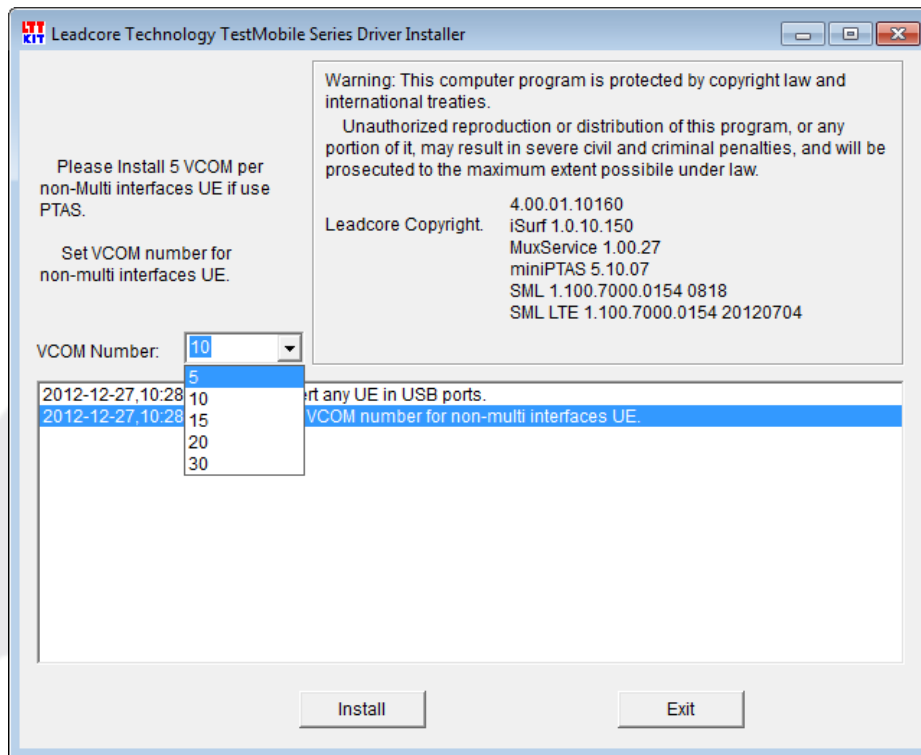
LTT KIT Leadcore Technology TestMobile Series Driver Installer

Please Install 5 VCOM per non-Multi interfaces UE if use PTAS.

Set VCOM number for non-multi interfaces UE.

VCOM Number: 10

5
10
15
20
30

Warning: This computer program is protected by copyright law and international treaties.

Unauthorized reproduction or distribution of this program, or any portion of it, may result in severe civil and criminal penalties, and will be prosecuted to the maximum extent possibile under law.

Leadcore Copyright.

4.00.01.10160
iSurf 1.0.10.150
MuxService 1.00.27
miniPTAS 5.10.07
SML 1.100.7000.0154 0818
SML LTE 1.100.7000.0154 20120704

2012-12-27,10:28 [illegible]ert any UE in USB ports.
2012-12-27,10:28 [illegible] VCOM number for non-multi interfaces UE.

Install

Exit